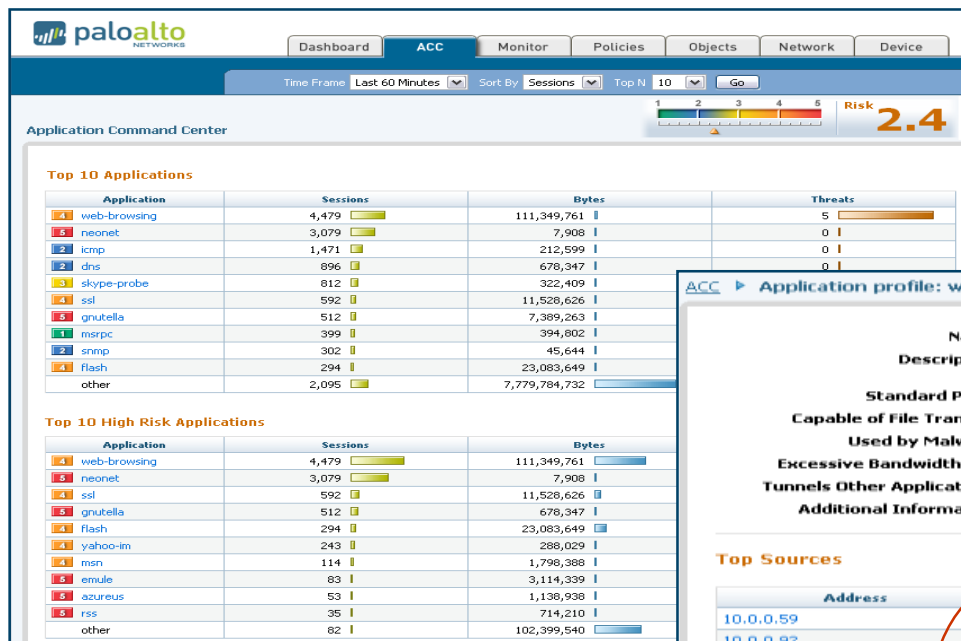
paloalto NETWORKS

Dashboard | ACC | Monitor | Policies | Objects | Network | Device

Time Frame Last 60 Minutes Sort By Sessions Top N 10 Go

1 2 3 4 5 Risk 2.4

Application Command Center

Top 10 Applications

| | Application | Sessions | Bytes | Threats |
|---|---|---|---|---|
| 4 | web-browsing | 4,479 | 111,349,761 | 5 |
| 5 | neonet | 3,079 | 7,908 | 0 |
| 2 | icmp | 1,471 | 212,599 | 0 |
| 2 | dns | 896 | 678,347 | 0 |
| 3 | skype-probe | 812 | 322,409 | |
| 4 | ssl | 592 | 11,528,626 | |
| 5 | gnutella | 512 | 7,389,263 | |
| 1 | msrpc | 399 | 394,802 | |
| 2 | snmp | 302 | 45,644 | |
| 4 | flash | 294 | 23,083,649 | |
| | other | 2,095 | 7,779,784,732 | |

Top 10 High Risk Applications

| | Application | Sessions | Bytes |
|---|---|---|---|
| 4 | web-browsing | 4,479 | 111,349,761 |
| 5 | neonet | 3,079 | 7,908 |
| 4 | ssl | 592 | 11,528,626 |
| 5 | gnutella | 512 | 678,347 |
| 4 | flash | 294 | 23,083,649 |
| 4 | yahoo-im | 243 | 288,029 |
| 4 | msn | 114 | 1,798,388 |
| 5 | emule | 83 | 3,114,339 |
| 5 | azureus | 53 | 1,138,938 |
| 5 | rss | 35 | 714,210 |
| | other | 82 | 102,399,540 |

ACC ▸ Application profile: w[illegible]

N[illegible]
Descrip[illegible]
Standard P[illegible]
Capable of File Tran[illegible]
Used by Malw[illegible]
Excessive Bandwidth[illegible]
Tunnels Other Applicat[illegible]
Additional Informa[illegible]

Top Sources

| Address |
|---|
| 10.0.0.59 |
| 10.0.0.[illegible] |